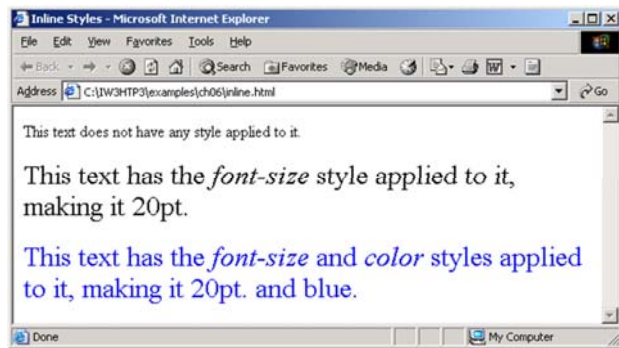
Inline Styles - Microsoft Internet Explorer

File Edit View Favorites Tools Help

Back Search Favorites Media

Address C:\IW3HTP3\examples\ch06\inline.html Go

This text does not have any style applied to it.

This text has the *font-size* style applied to it, making it 20pt.

This text has the *font-size* and *color* styles applied to it, making it 20pt. and blue.

Done My Computer